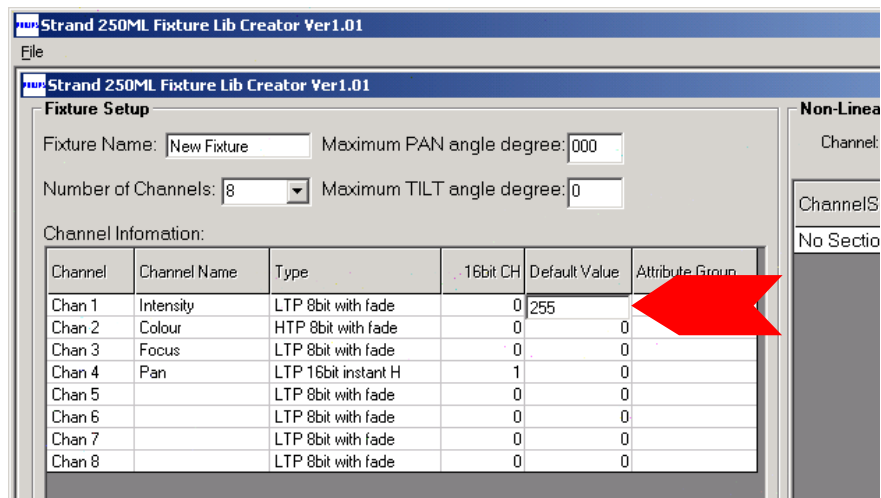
Strand 250ML Fixture Lib Creator Ver1.01

File

Strand 250ML Fixture Lib Creator Ver1.01

Fixture Setup

Fixture Name: New Fixture

Maximum PAN angle degree: 000

Number of Channels: 8

Maximum TILT angle degree: 0

Channel Infomation:

| Channel | Channel Name | Type | 16bit CH | Default Value | Attribute Group |
|---|---|---|---|---|---|
| Chan 1 | Intensity | LTP 8bit with fade | 0 | 255 | |
| Chan 2 | Colour | HTP 8bit with fade | 0 | 0 | |
| Chan 3 | Focus | LTP 8bit with fade | 0 | 0 | |
| Chan 4 | Pan | LTP 16bit instant H | 1 | 0 | |
| Chan 5 | | LTP 8bit with fade | 0 | 0 | |
| Chan 6 | | LTP 8bit with fade | 0 | 0 | |
| Chan 7 | | LTP 8bit with fade | 0 | 0 | |
| Chan 8 | | LTP 8bit with fade | 0 | 0 | |

Non-Linea

Channel:

ChannelS

No Sectio